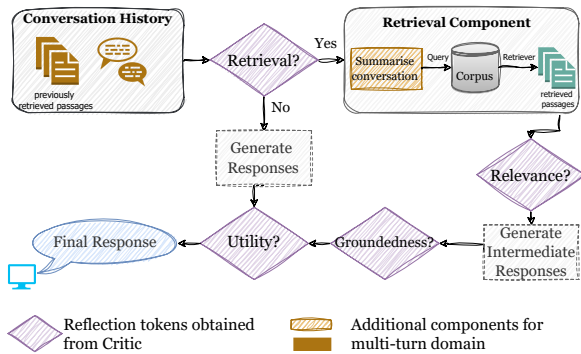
Conversation History

previously retrieved passages

Retrieval?

Yes

No

Retrieval Component

Summarise conversation

Query

Corpus

Retriever

retrieved passages

Generate Responses

Relevance?

Final Response

Utility?

Groundedness?

Generate Intermediate Responses

Reflection tokens obtained from Critic

Additional components for multi-turn domain